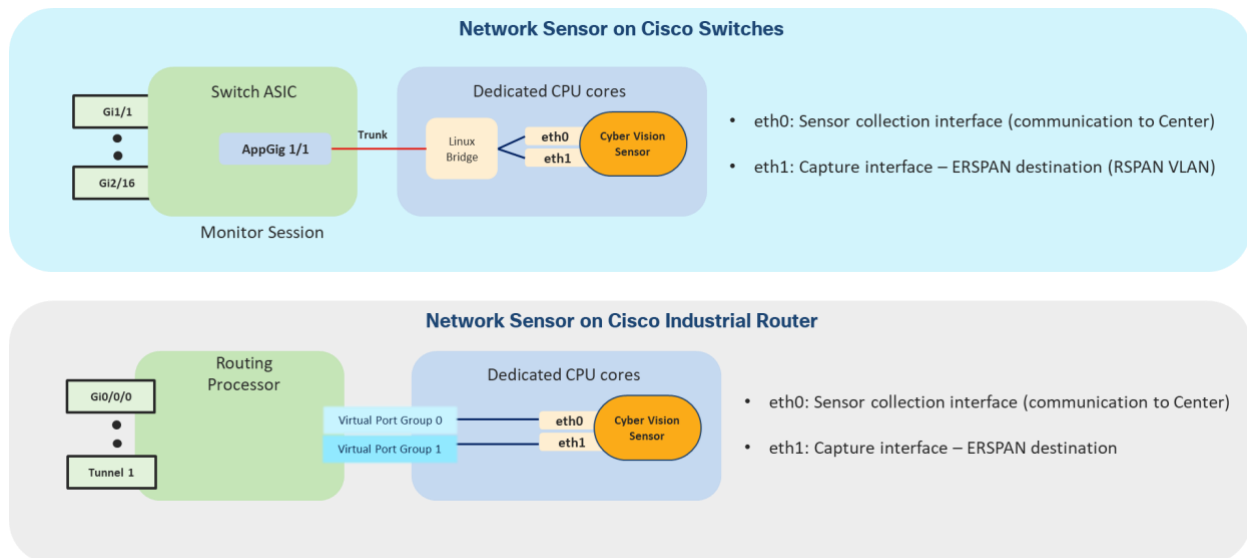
Network Sensor on Cisco Switches

Gi1/1

Gi2/16

Switch ASIC

AppGig 1/1

Monitor Session

Trunk

Dedicated CPU cores

Linux Bridge

eth0

eth1

Cyber Vision Sensor

• eth0: Sensor collection interface (communication to Center)

• eth1: Capture interface – ERSPAN destination (RSPAN VLAN)

Network Sensor on Cisco Industrial Router

Gi0/0/0

Tunnel 1

Routing Processor

Virtual Port Group 0

Virtual Port Group 1

Dedicated CPU cores

eth0

eth1

Cyber Vision Sensor

• eth0: Sensor collection interface (communication to Center)

• eth1: Capture interface – ERSPAN destination